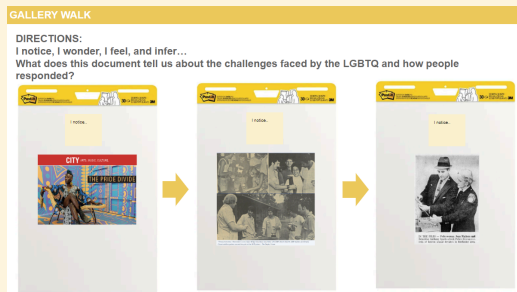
GALLERY WALK

DIRECTIONS:
I notice, I wonder, I feel, and infer…
What does this document tell us about the challenges faced by the LGBTQ and how people responded?

I notice..

CITY

THE PRIDE DIVIDE

I notice..

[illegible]

I notice..

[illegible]